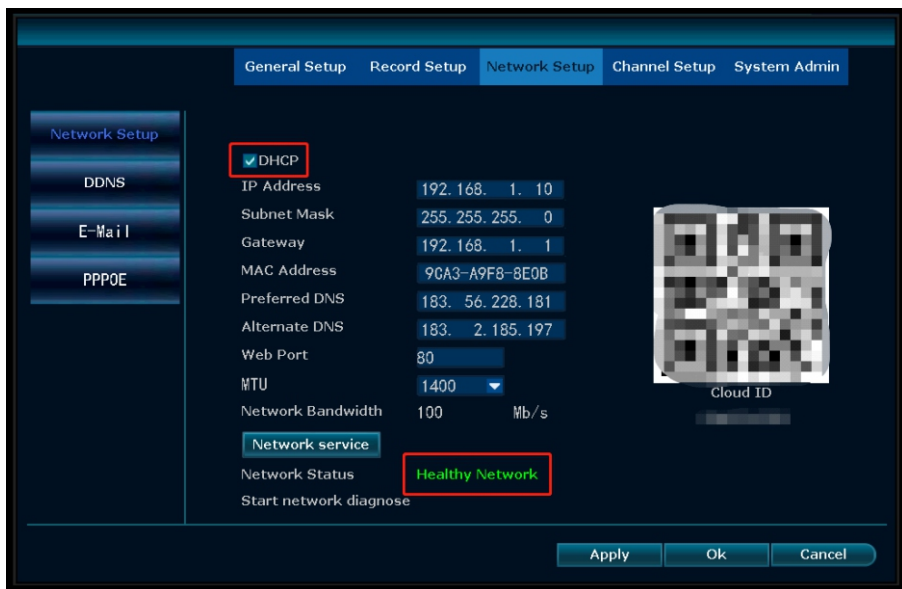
General Setup Record Setup Network Setup Channel Setup System Admin

Network Setup
DDNS
E-Mail
PPPOE

DHCP
IP Address 192. 168. 1. 10
Subnet Mask 255. 255. 255. 0
Gateway 192. 168. 1. 1
MAC Address 9CA3-A9F8-8E0B
Preferred DNS 183. 56. 228. 181
Alternate DNS 183. 2. 185. 197
Web Port 80
MTU 1400
Network Bandwidth 100 Mb/s
Network service
Network Status Healthy Network
Start network diagnose

Cloud ID
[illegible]

Apply Ok Cancel